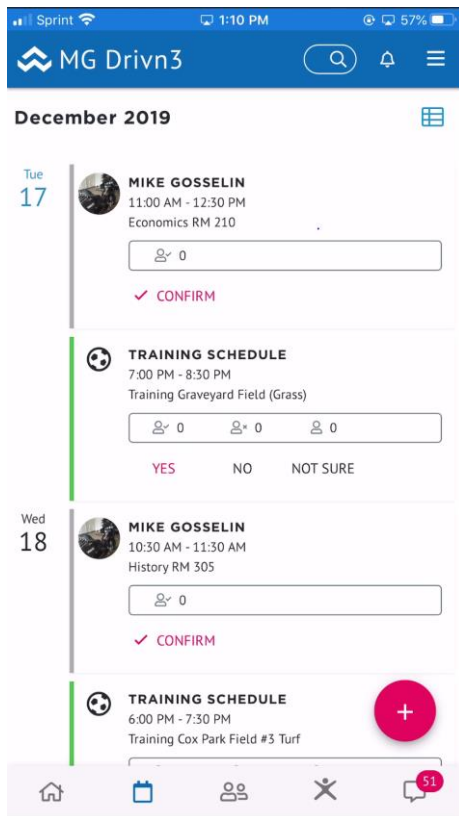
Sprint 1:10 PM 57%

MG Drivn3

December 2019

Tue
17

MIKE GOSSELIN
11:00 AM - 12:30 PM
Economics RM 210

0

✓ CONFIRM

TRAINING SCHEDULE
7:00 PM - 8:30 PM
Training Graveyard Field (Grass)

0 0 0

YES NO NOT SURE

Wed
18

MIKE GOSSELIN
10:30 AM - 11:30 AM
History RM 305

0

✓ CONFIRM

TRAINING SCHEDULE
6:00 PM - 7:30 PM
Training Cox Park Field #3 Turf

+

51